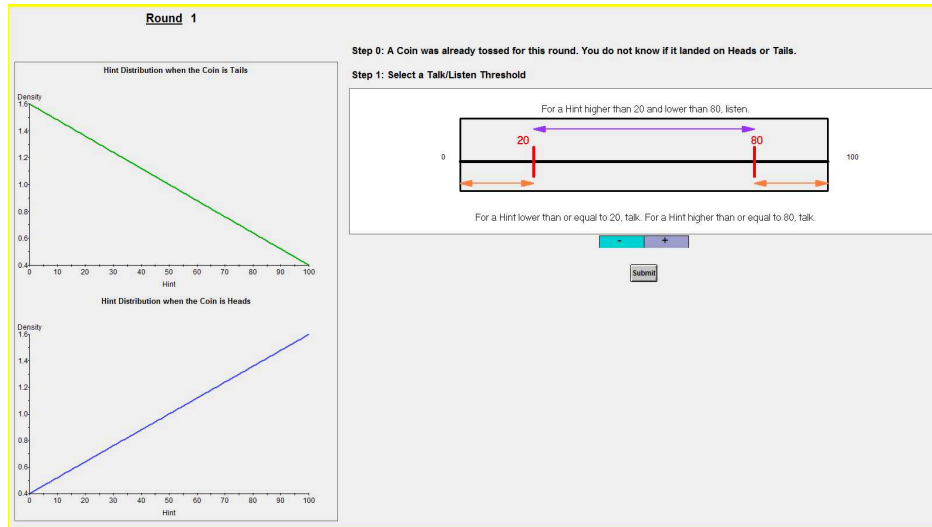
Round 1

Hint Distribution when the Coin is Tails

Density
1.6
1.4
1.2
1.0
0.8
0.6
0.4
0 10 20 30 40 50 60 70 80 90 100
Hint

Hint Distribution when the Coin is Heads

Density
1.6
1.4
1.2
1.0
0.8
0.6
0.4
0 10 20 30 40 50 60 70 80 90 100
Hint

Step 0: A Coin was already tossed for this round. You do not know if it landed on Heads or Tails.

Step 1: Select a Talk/Listen Threshold

For a Hint higher than 20 and lower than 80, listen.

20 80

0 100

For a Hint lower than or equal to 20, talk. For a Hint higher than or equal to 80, talk.

- +

Submit